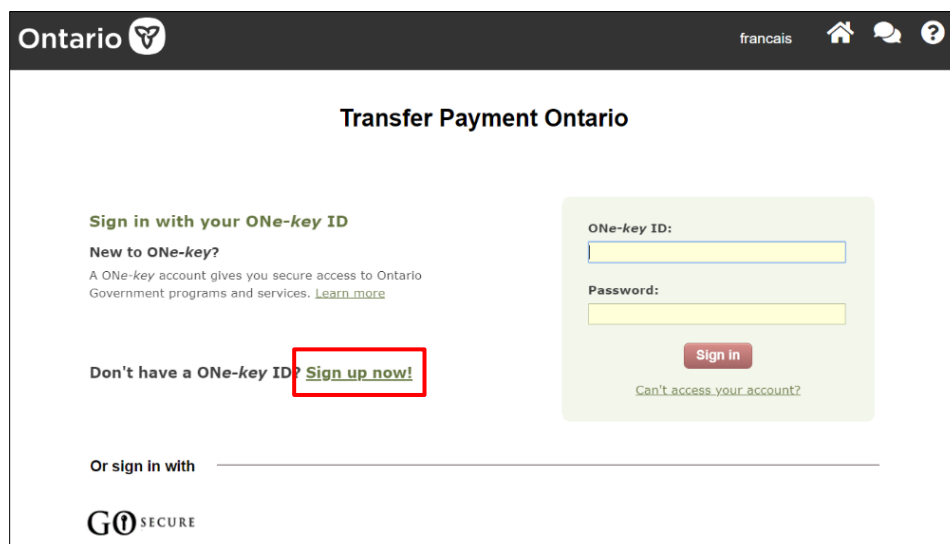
Ontario

francais

Transfer Payment Ontario

Sign in with your ONe-key ID

New to ONe-key?

A ONe-key account gives you secure access to Ontario Government programs and services. Learn more

Don't have a ONe-key ID? Sign up now!

ONe-key ID:

Password:

Sign in

Can't access your account?

Or sign in with

GO SECURE